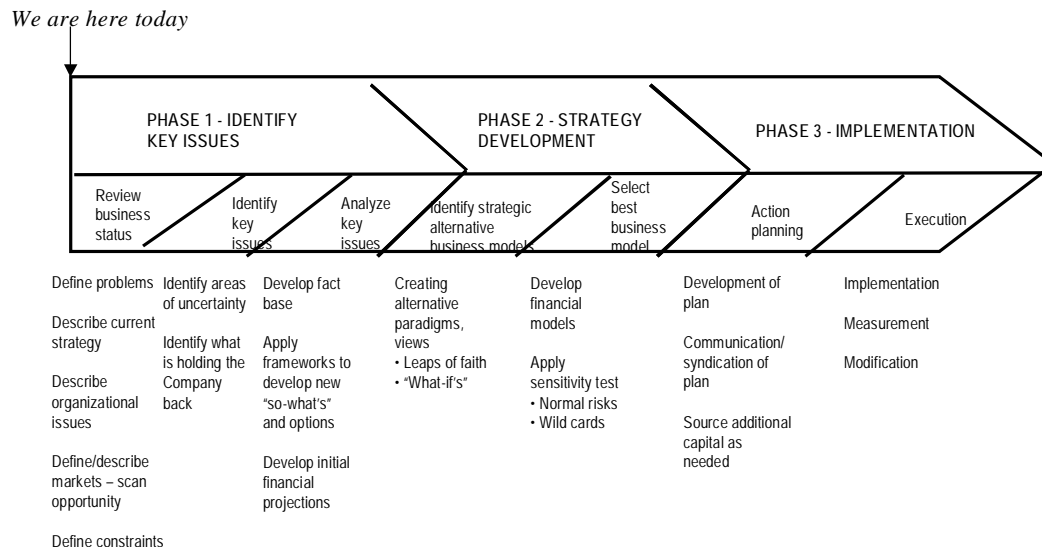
We are here today

PHASE 1 - IDENTIFY KEY ISSUES

PHASE 2 - STRATEGY DEVELOPMENT

PHASE 3 - IMPLEMENTATION

Review business status

Identify key issues

Analyze key issues

Identify strategic alternative business models

Select best business model

Action planning

Execution

Define problems

Describe current strategy

Describe organizational issues

Define/describe markets – scan opportunity

Define constraints

Identify areas of uncertainty

Identify what is holding the Company back

Develop fact base

Apply frameworks to develop new "so-what's" and options

Develop initial financial projections

Creating alternative paradigms, views
• Leaps of faith
• "What-if's"

Develop financial models

Apply sensitivity test
• Normal risks
• Wild cards

Development of plan

Communication/ syndication of plan

Source additional capital as needed

Implementation

Measurement

Modification